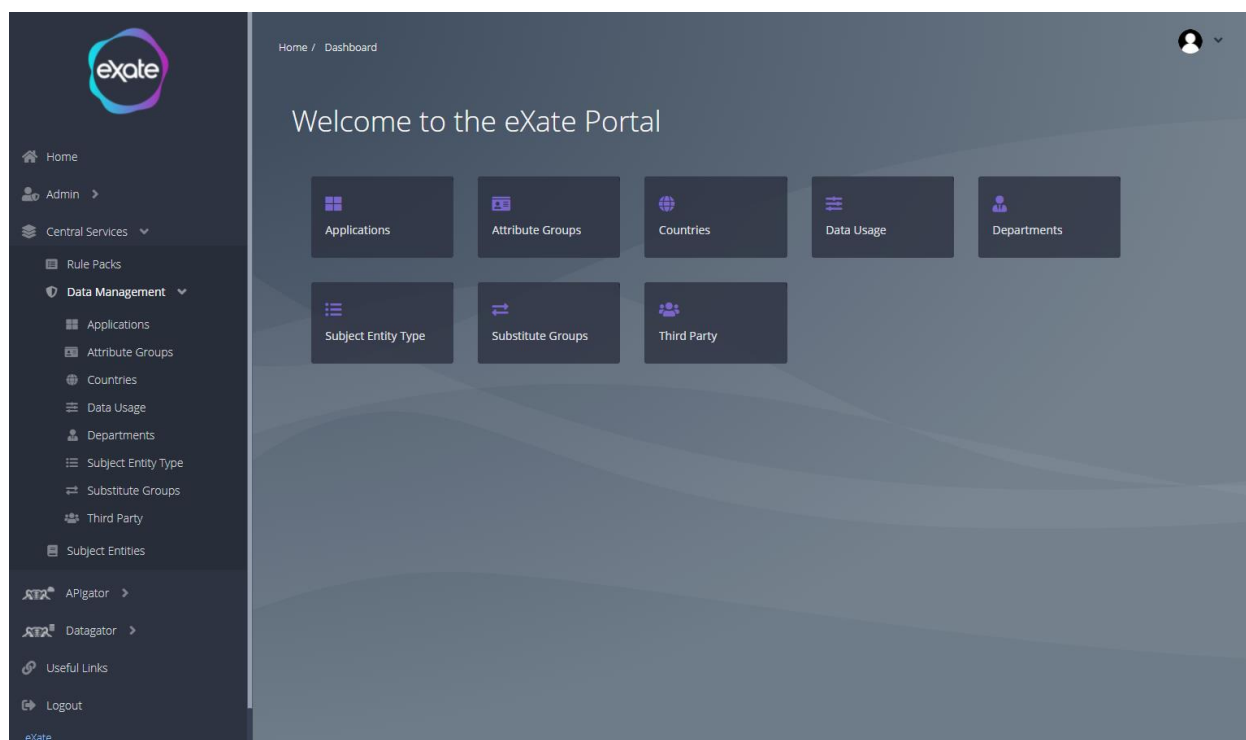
exate

Home
Admin
Central Services
Rule Packs
Data Management
Applications
Attribute Groups
Countries
Data Usage
Departments
Subject Entity Type
Substitute Groups
Third Party
Subject Entities
APIgator
Datagator
Useful Links
Logout
eXate

Home / Dashboard

Welcome to the eXate Portal

Applications
Attribute Groups
Countries
Data Usage
Departments
Subject Entity Type
Substitute Groups
Third Party